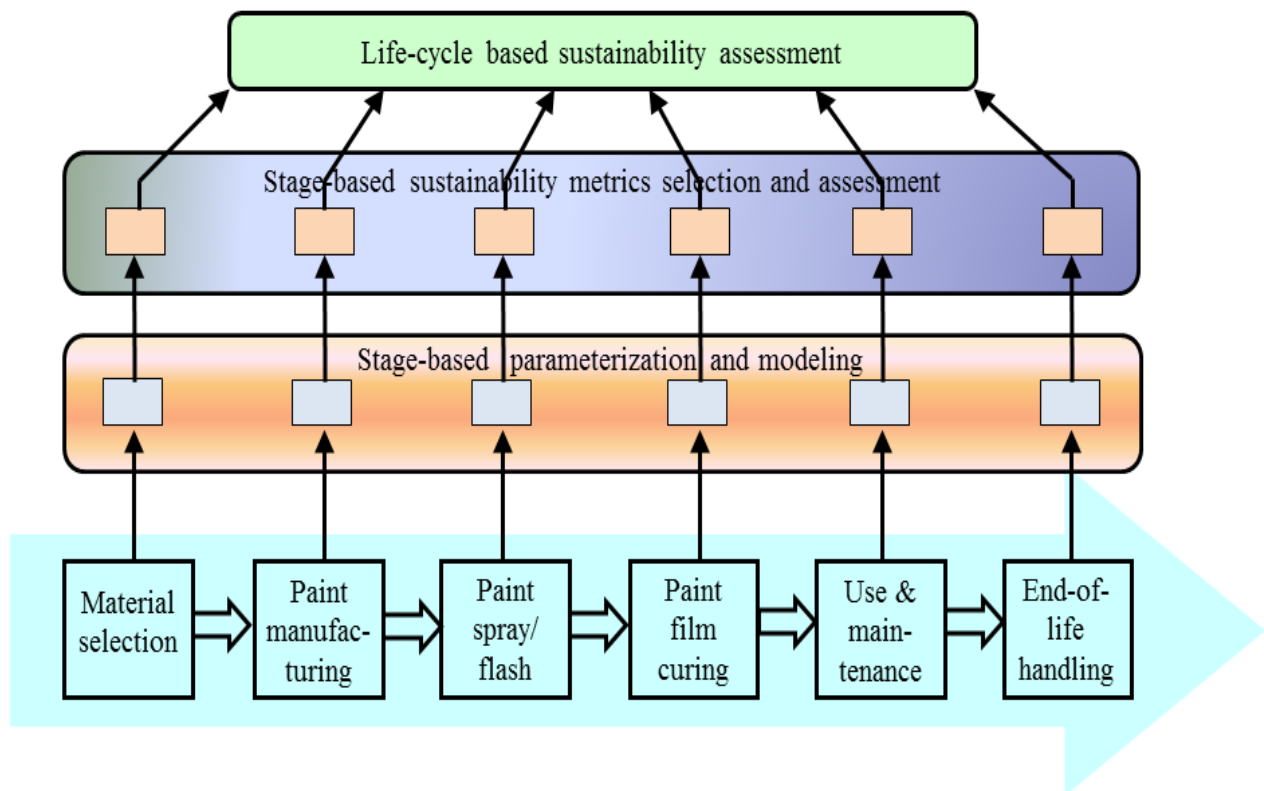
Life-cycle based sustainability assessment

Stage-based sustainability metrics selection and assessment

Stage-based parameterization and modeling

Material selection

Paint manufacturing

Paint spray/ flash

Paint film curing

Use & maintenance

End-of-life handling